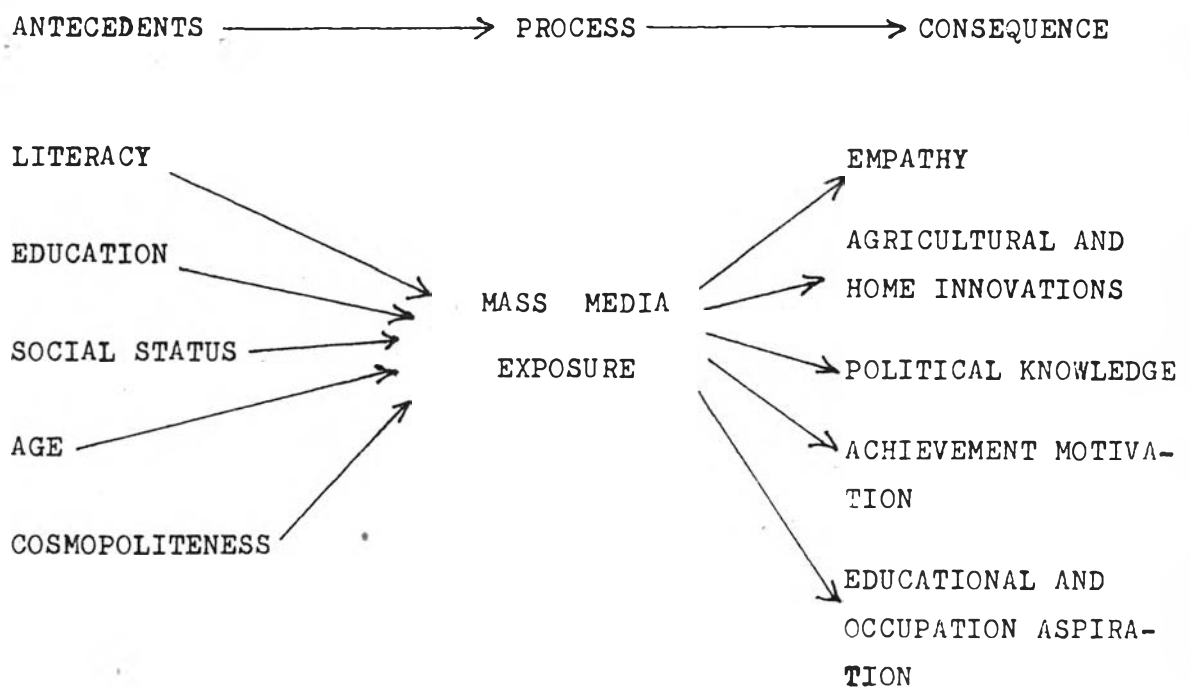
ANTECEDENTS → PROCESS → CONSEQUENCE

LITERACY

EDUCATION

SOCIAL STATUS

AGE

COSMOPOLITENESS

MASS MEDIA EXPOSURE

EMPATHY

AGRICULTURAL AND HOME INNOVATIONS

POLITICAL KNOWLEDGE

ACHIEVEMENT MOTIVATION

EDUCATIONAL AND OCCUPATION ASPIRATION